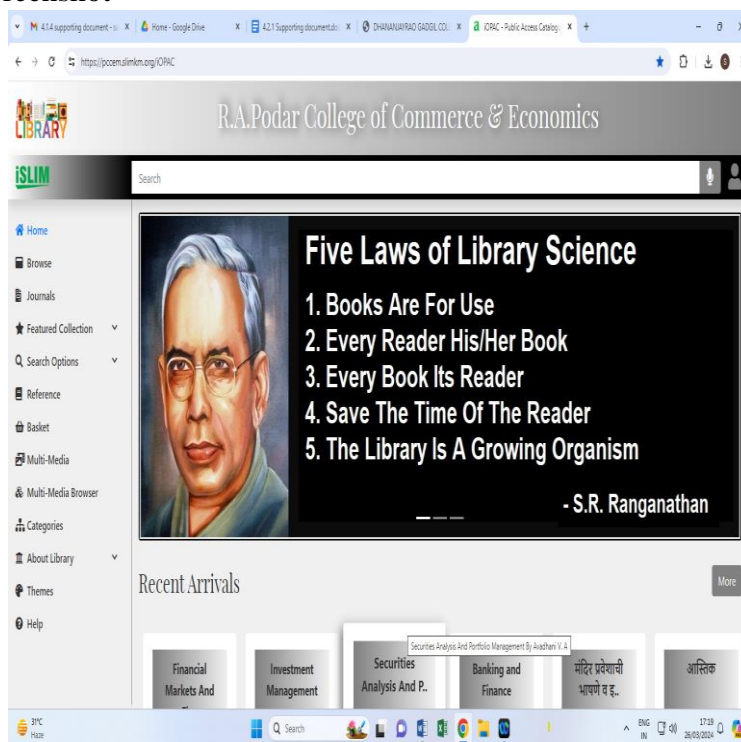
M 4.1.4 supporting document - x | Home - Google Drive x | 4.2.1 Supporting documents x | DHANANJAYRAO GADGIL COL x | iOPAC - Public Access Catalog x | +

https://pccem.slimkm.org/iOPAC

LIBRARY

R.A.Podar College of Commerce & Economics

iSLIM

Search

Home

Browse

Journals

Featured Collection

Search Options

Reference

Basket

Multi-Media

Multi-Media Browser

Categories

About Library

Themes

Help

Five Laws of Library Science

1. Books Are For Use
2. Every Reader His/Her Book
3. Every Book Its Reader
4. Save The Time Of The Reader
5. The Library Is A Growing Organism

- S.R. Ranganathan

Recent Arrivals

More

Financial Markets And

Investment Management

Securities Analysis And P..

Securities Analysis And Portfolio Management By Avadhani V. A

Banking and Finance

मंदिर प्रवेशाची भाषणे व इ..

आस्तिक

31°C Haze

Search

ENG IN

17:19 26/03/2024